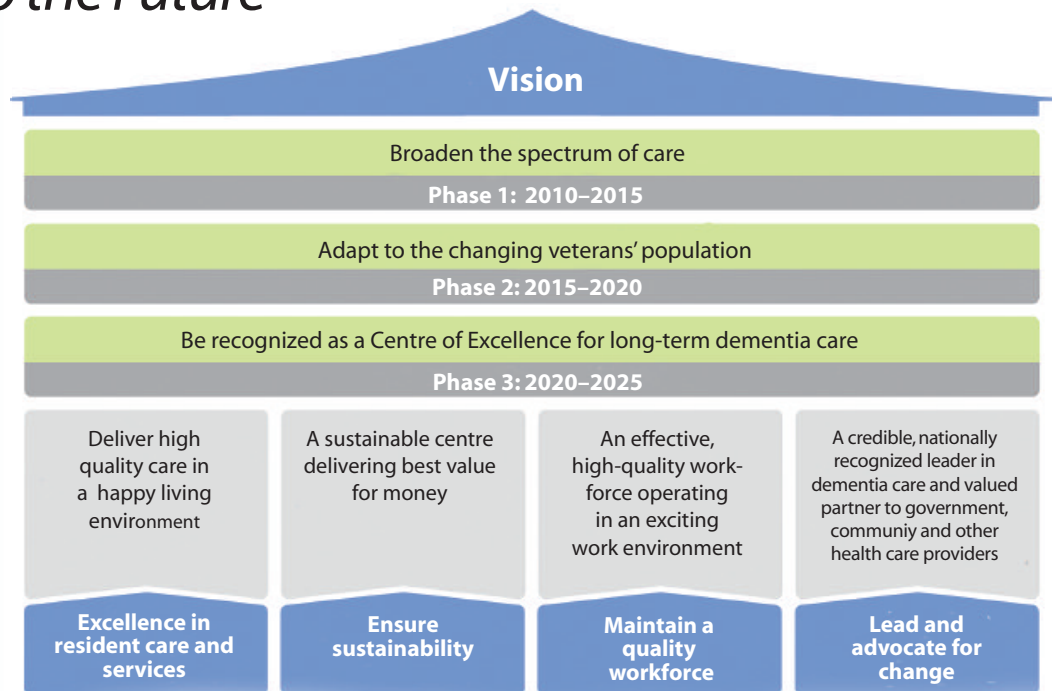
o the Future

Vision

Broaden the spectrum of care

Phase 1: 2010–2015

Adapt to the changing veterans' population

Phase 2: 2015–2020

Be recognized as a Centre of Excellence for long-term dementia care

Phase 3: 2020–2025

Deliver high quality care in a happy living environment

A sustainable centre delivering best value for money

An effective, high-quality workforce operating in an exciting work environment

A credible, nationally recognized leader in dementia care and valued partner to government, communiy and other health care providers

Excellence in resident care and services

Ensure sustainability

Maintain a quality workforce

Lead and advocate for change